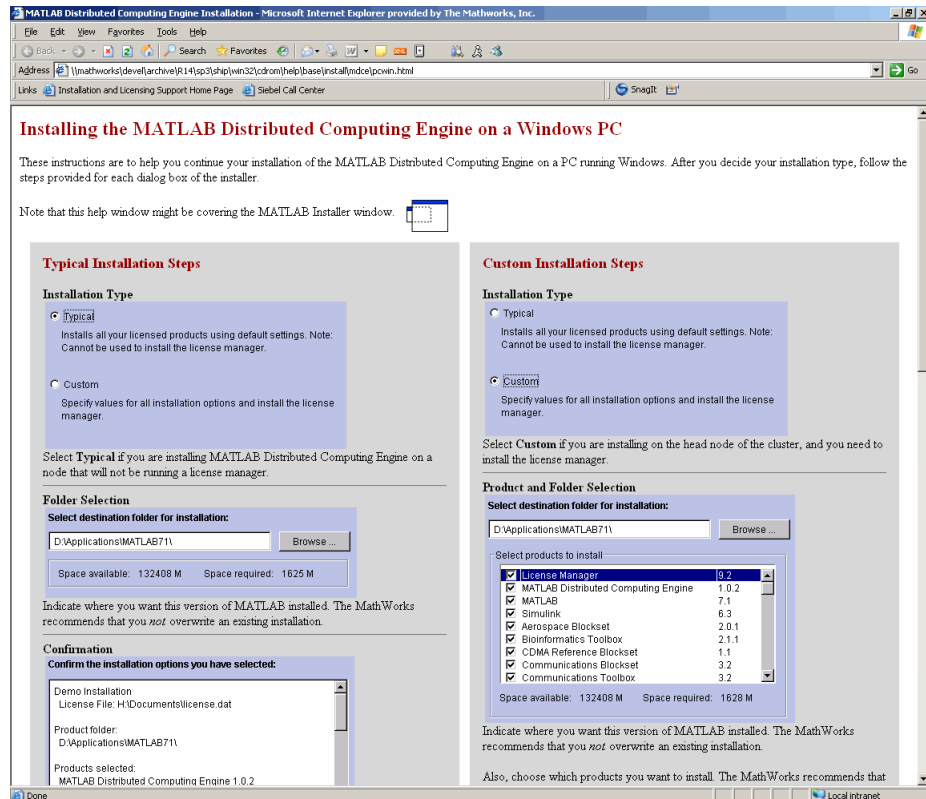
MATLAB Distributed Computing Engine Installation - Microsoft Internet Explorer provided by The Mathworks, Inc.

File Edit View Favorites Tools Help

Back Search Favorites

Address \\mathworks\devel\archive\R14\sp3\ship\win32\cdrom\help\base\install\mdce\pcwin.html Go

Links Installation and Licensing Support Home Page Siebel Call Center SnagIt

Installing the MATLAB Distributed Computing Engine on a Windows PC

These instructions are to help you continue your installation of the MATLAB Distributed Computing Engine on a PC running Windows. After you decide your installation type, follow the steps provided for each dialog box of the installer.

Note that this help window might be covering the MATLAB Installer window.

Typical Installation Steps

Installation Type

Typical
Installs all your licensed products using default settings. Note: Cannot be used to install the license manager.

Custom
Specify values for all installation options and install the license manager.

Select **Typical** if you are installing MATLAB Distributed Computing Engine on a node that will not be running a license manager.

Folder Selection

Select destination folder for installation:

D:\Applications\MATLAB71\ Browse ...

Space available: 132408 M Space required: 1625 M

Indicate where you want this version of MATLAB installed. The MathWorks recommends that you *not* overwrite an existing installation.

Confirmation

Confirm the installation options you have selected:

Demo Installation
License File: H:\Documents\license.dat

Product folder:
D:\Applications\MATLAB71\

Products selected:
MATLAB Distributed Computing Engine 1.0.2

Custom Installation Steps

Installation Type

Typical
Installs all your licensed products using default settings. Note: Cannot be used to install the license manager.

Custom
Specify values for all installation options and install the license manager.

Select **Custom** if you are installing on the head node of the cluster, and you need to install the license manager.

Product and Folder Selection

Select destination folder for installation:

D:\Applications\MATLAB71\ Browse ...

Select products to install

| | |
|---|---|
| License Manager | 9.2 |
| MATLAB Distributed Computing Engine | 1.0.2 |
| MATLAB | 7.1 |
| Simulink | 6.3 |
| Aerospace Blockset | 2.0.1 |
| Bioinformatics Toolbox | 2.1.1 |
| CDMA Reference Blockset | 1.1 |
| Communications Blockset | 3.2 |
| Communications Toolbox | 3.2 |

Space available: 132408 M Space required: 1628 M

Indicate where you want this version of MATLAB installed. The MathWorks recommends that you *not* overwrite an existing installation.

Also, choose which products you want to install. The MathWorks recommends that

Done Local intranet